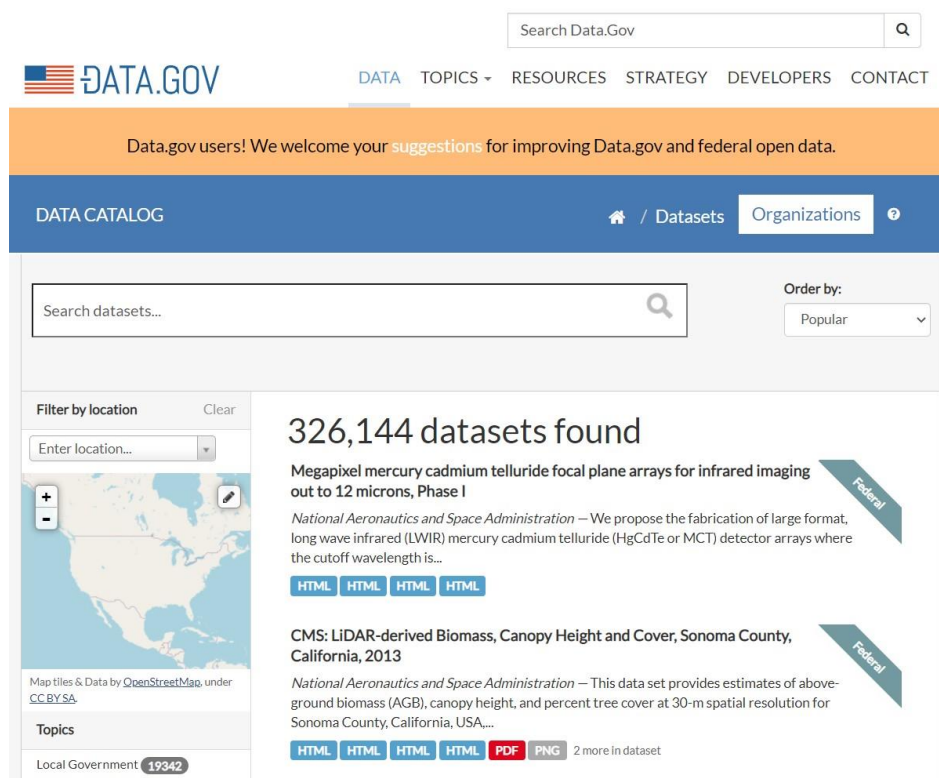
Search Data.Gov

DATA.GOV

DATA TOPICS RESOURCES STRATEGY DEVELOPERS CONTACT

Data.gov users! We welcome your suggestions for improving Data.gov and federal open data.

DATA CATALOG

/ Datasets Organizations

Search datasets...

Order by:
Popular

Filter by location Clear

Enter location...

+
-

Map tiles & Data by OpenStreetMap, under CC BY SA.

Topics

Local Government 19342

326,144 datasets found

Megapixel mercury cadmium telluride focal plane arrays for infrared imaging out to 12 microns, Phase I

Federal

National Aeronautics and Space Administration — We propose the fabrication of large format, long wave infrared (LWIR) mercury cadmium telluride (HgCdTe or MCT) detector arrays where the cutoff wavelength is...

HTML HTML HTML HTML

CMS: LiDAR-derived Biomass, Canopy Height and Cover, Sonoma County, California, 2013

Federal

National Aeronautics and Space Administration — This data set provides estimates of aboveground biomass (AGB), canopy height, and percent tree cover at 30-m spatial resolution for Sonoma County, California, USA,...

HTML HTML HTML HTML PDF PNG 2 more in dataset